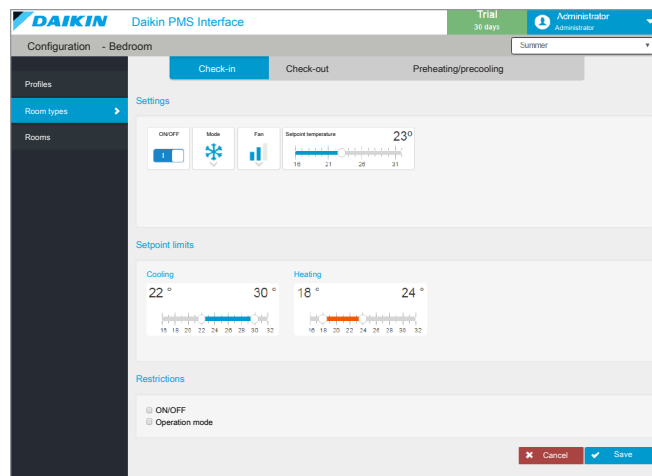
DAIKIN Daikin PMS Interface

Trial
30 days

Administrator
Administrator

Configuration - Bedroom

Summer

Profiles

Room types

Rooms

Check-in

Check-out

Preheating/precooling

Settings

ON/OFF

Mode

Fan

Setpoint temperature

23°

16 21 26 31

Setpoint limits

Cooling

22 °

30 °

16 18 20 22 24 26 28 30 32

Heating

18 °

24 °

16 18 20 22 24 26 28 30 32

Restrictions

ON/OFF

Operation mode

Cancel

Save